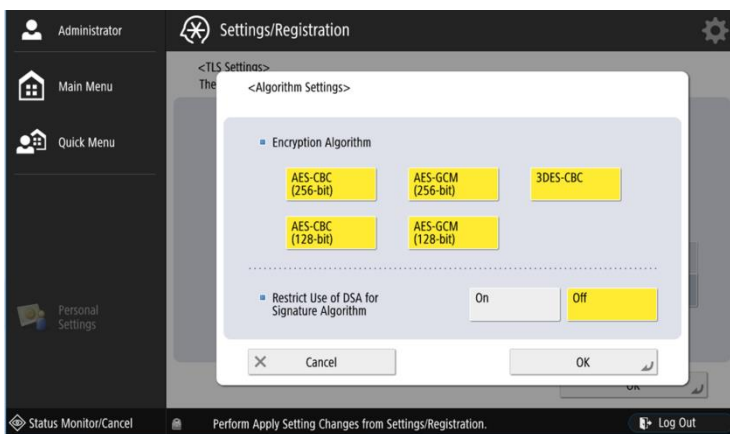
Administrator

Settings/Registration

Main Menu

Quick Menu

Personal Settings

<TLS Settings>
The

<Algorithm Settings>

Encryption Algorithm

AES-CBC (256-bit)

AES-GCM (256-bit)

3DES-CBC

AES-CBC (128-bit)

AES-GCM (128-bit)

Restrict Use of DSA for Signature Algorithm

On

Off

Cancel

OK

OK

Status Monitor/Cancel

Perform Apply Setting Changes from Settings/Registration.

Log Out